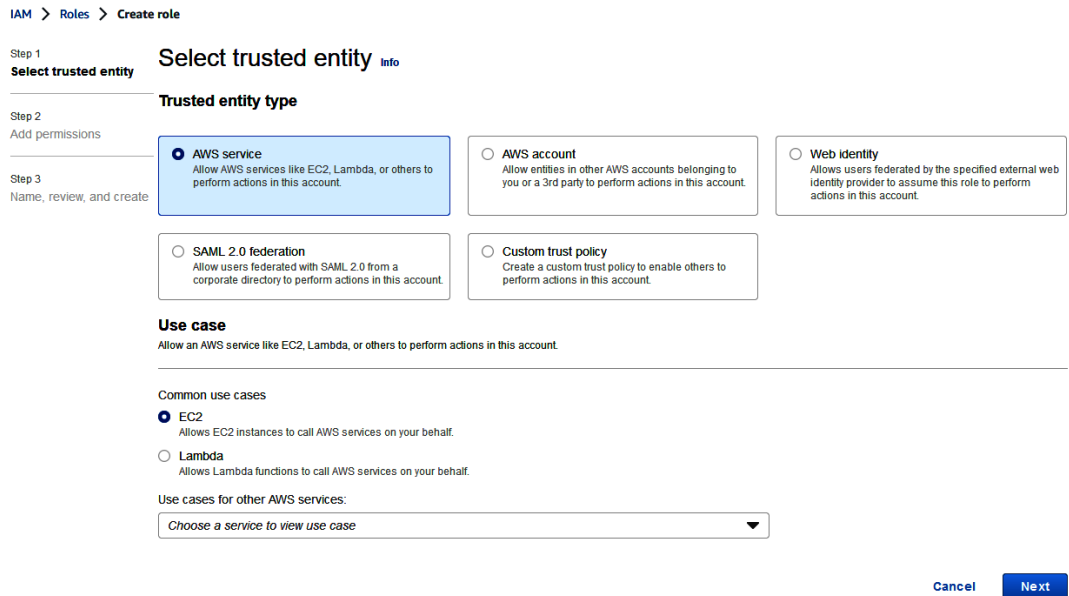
IAM > Roles > Create role

Step 1
Select trusted entity

Step 2
Add permissions

Step 3
Name, review, and create

Select trusted entity Info

Trusted entity type

AWS service
Allow AWS services like EC2, Lambda, or others to perform actions in this account.

AWS account
Allow entities in other AWS accounts belonging to you or a 3rd party to perform actions in this account.

Web identity
Allows users federated by the specified external web identity provider to assume this role to perform actions in this account.

SAML 2.0 federation
Allow users federated with SAML 2.0 from a corporate directory to perform actions in this account.

Custom trust policy
Create a custom trust policy to enable others to perform actions in this account.

Use case
Allow an AWS service like EC2, Lambda, or others to perform actions in this account.

Common use cases

EC2
Allows EC2 instances to call AWS services on your behalf.

Lambda
Allows Lambda functions to call AWS services on your behalf.

Use cases for other AWS services:

Choose a service to view use case

Cancel Next